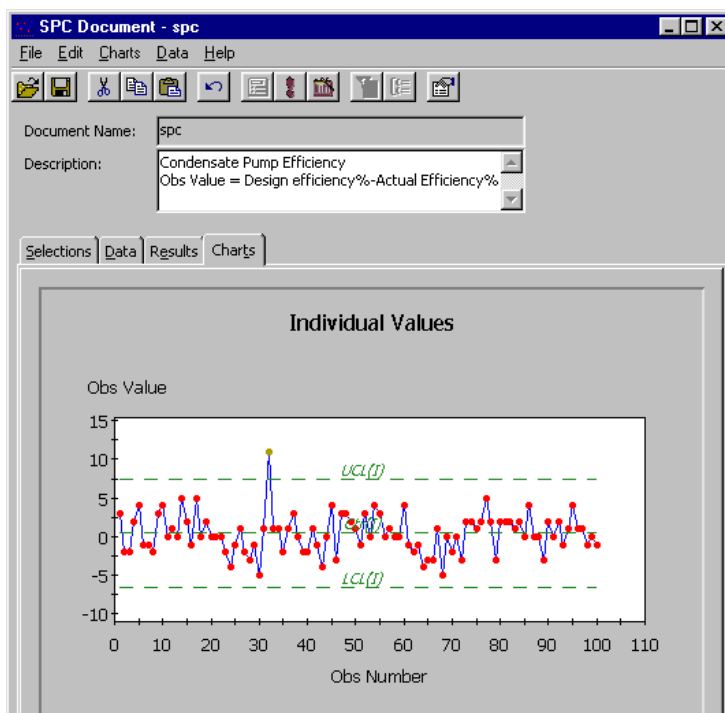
SPC Document - spc

File Edit Charts Data Help

Document Name: spc

Description: Condensate Pump Efficiency
Obs Value = Design efficiency%-Actual Efficiency%

Selections Data Results Charts

Individual Values

Obs Value

15
10
5
0
-5
-10

UCL(I)
CL(I)
LCL(I)

0 10 20 30 40 50 60 70 80 90 100 110

Obs Number